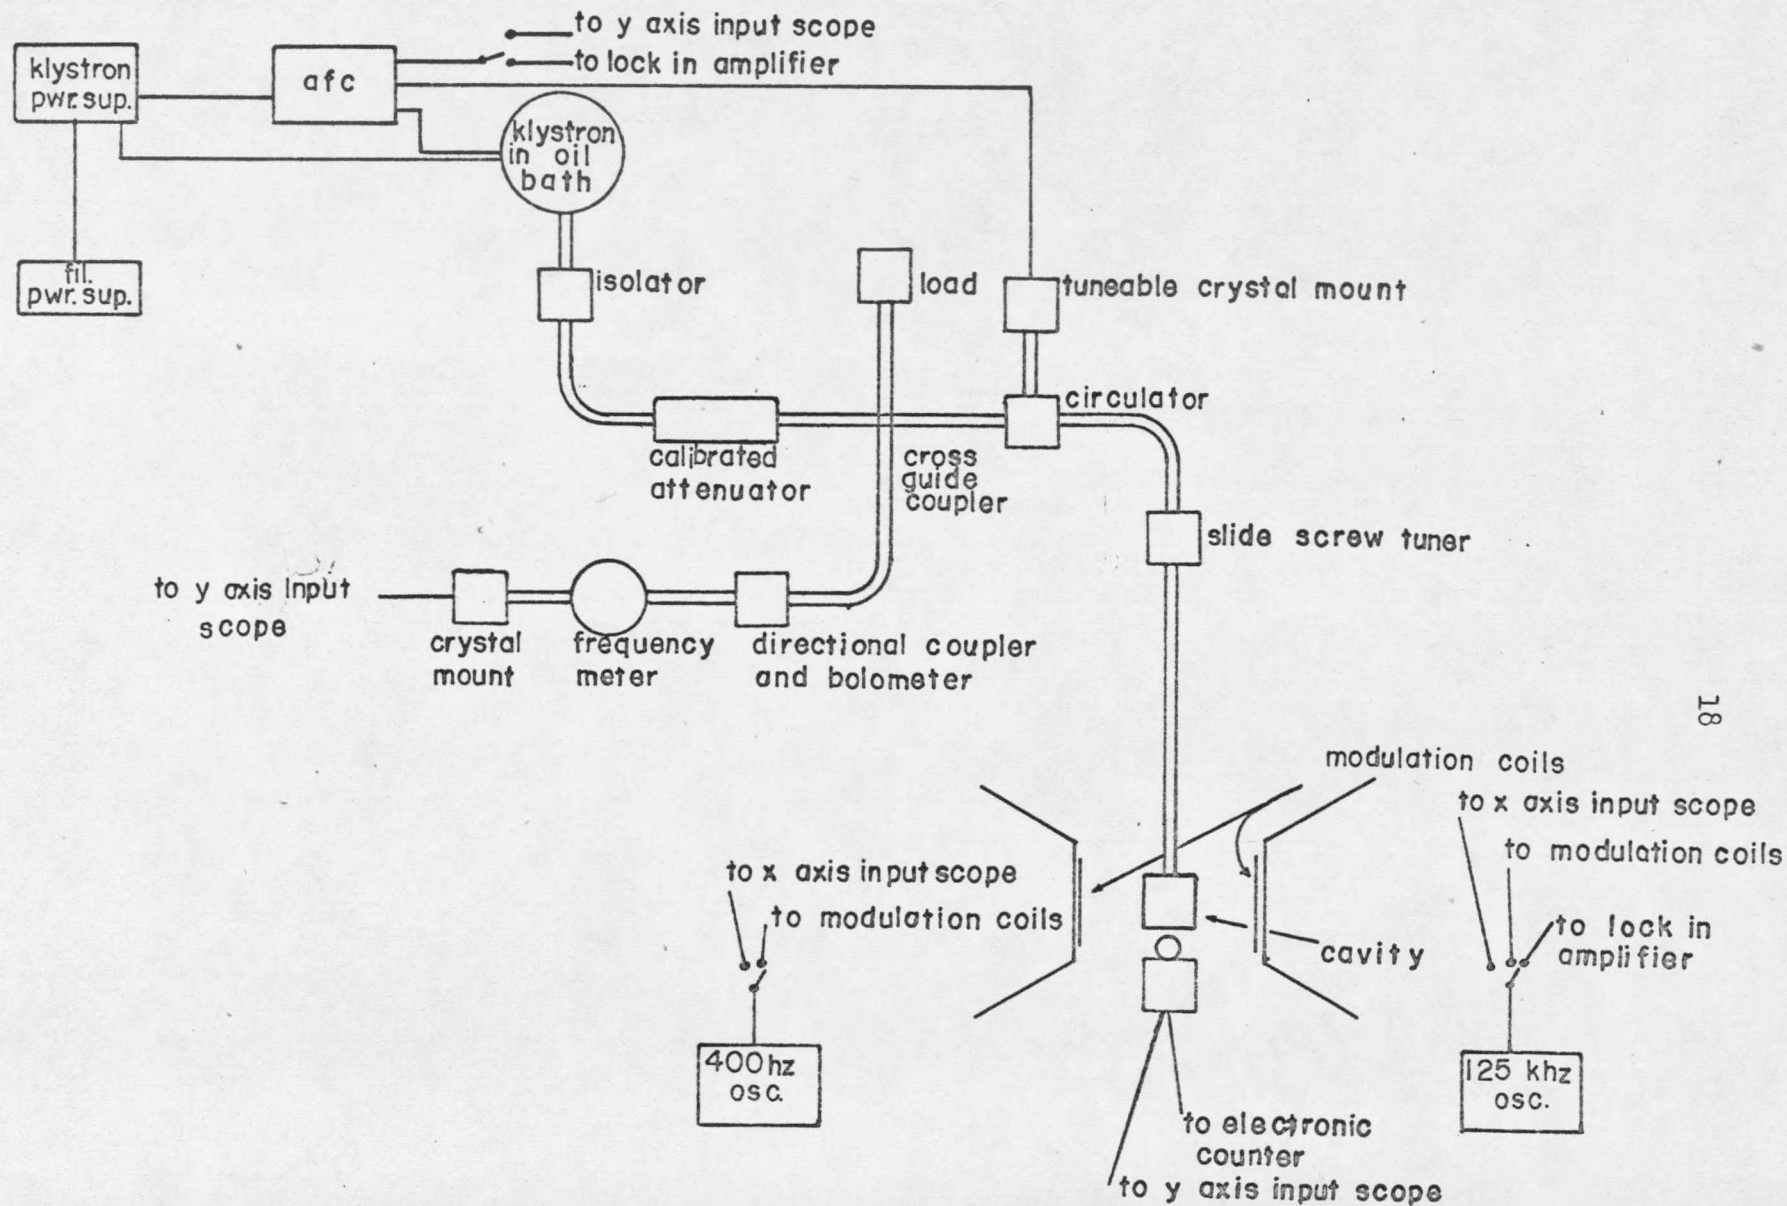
klystron pwr. sup.

afc

to y axis input scope

to lock in amplifier

klystron in oil bath

fil. pwr. sup.

isolator

load

tuneable crystal mount

circulator

calibrated attenuator

cross guide coupler

slide screw tuner

to y axis input scope

crystal mount

frequency meter

directional coupler and bolometer

18

modulation coils

to x axis input scope

to modulation coils

to x axis input scope

to modulation coils

cavity

to lock in amplifier

400 hz osc.

125 khz osc.

to electronic counter

to y axis input scope